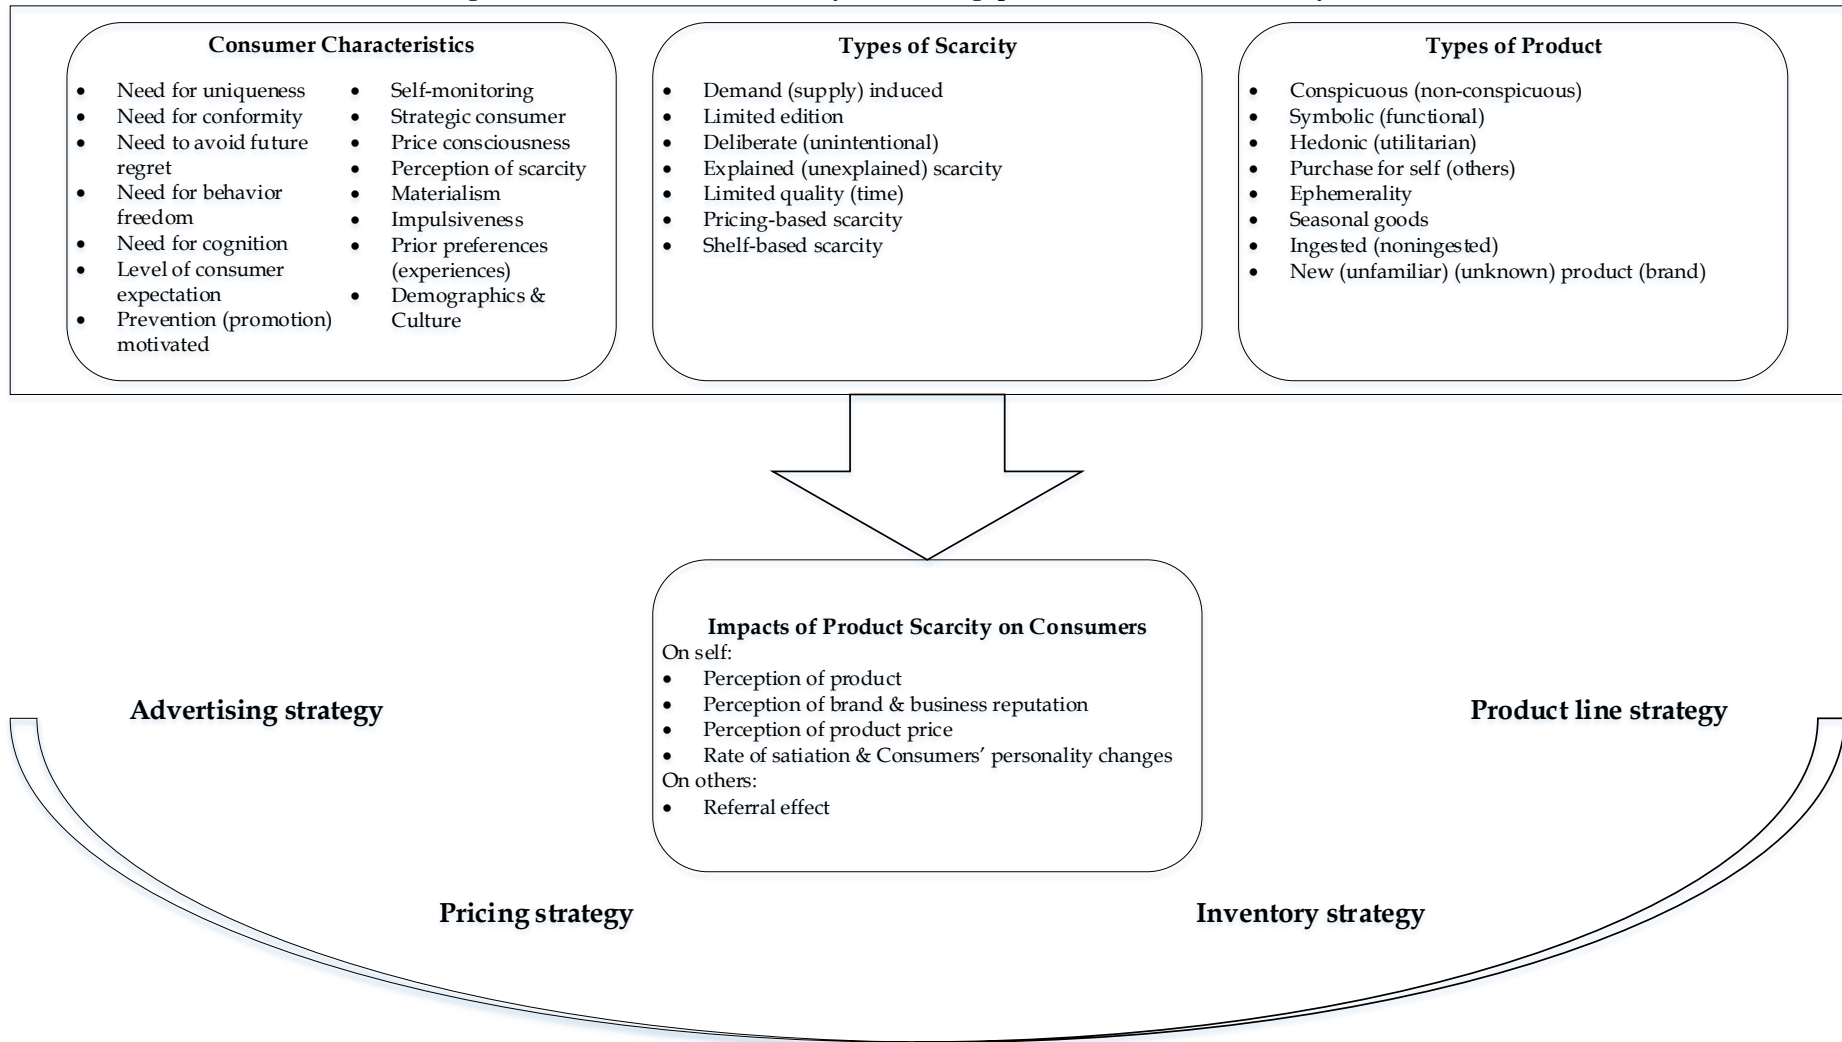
Consumer Characteristics

- Need for uniqueness
- Need for conformity
- Need to avoid future regret
- Need for behavior freedom
- Need for cognition
- Level of consumer expectation
- Prevention (promotion) motivated

- Self-monitoring
- Strategic consumer
- Price consciousness
- Perception of scarcity
- Materialism
- Impulsiveness
- Prior preferences (experiences)
- Demographics & Culture

Types of Scarcity

- Demand (supply) induced
- Limited edition
- Deliberate (unintentional)
- Explained (unexplained) scarcity
- Limited quality (time)
- Pricing-based scarcity
- Shelf-based scarcity

Types of Product

- Conspicuous (non-conspicuous)
- Symbolic (functional)
- Hedonic (utilitarian)
- Purchase for self (others)
- Ephemerality
- Seasonal goods
- Ingested (noningested)
- New (unfamiliar) (unknown) product (brand)

Impacts of Product Scarcity on Consumers
On self:
- Perception of product
- Perception of brand & business reputation
- Perception of product price
- Rate of satiation & Consumers' personality changes
On others:
- Referral effect

Advertising strategy

Product line strategy

Pricing strategy

Inventory strategy